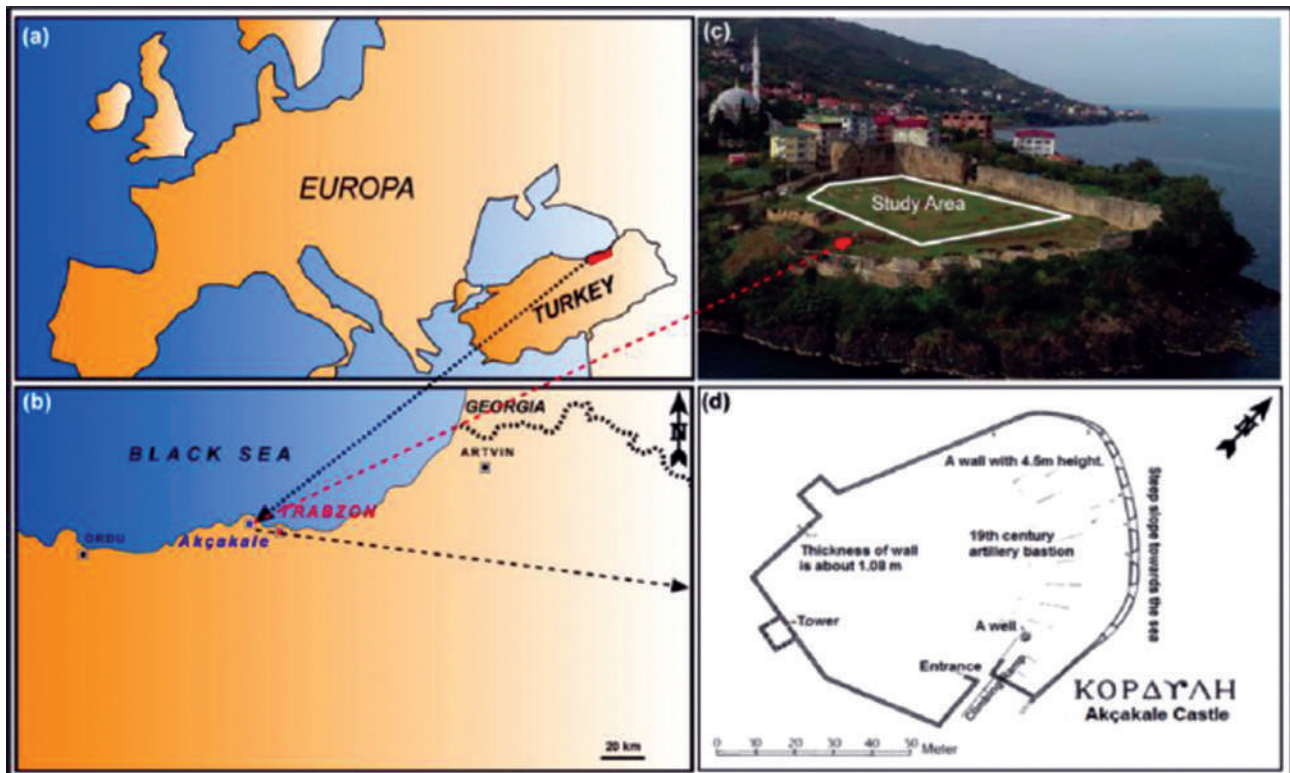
(a)

EUROPA

TURKEY

(b)

BLACK SEA

GEORGIA

N

ARTVIN

ORDU

Akçakale

TRABZON

20 km

(c)

Study Area

(d)

A wall with 4.5m height.

Steep slope towards the sea

Thickness of wall is about 1.08 m

19th century artillery bastion

Tower

A well

Entrance

Climbing

ΚΟΡΔΥΛΗ
Akçakale Castle

0 10 20 30 40 50 Meter